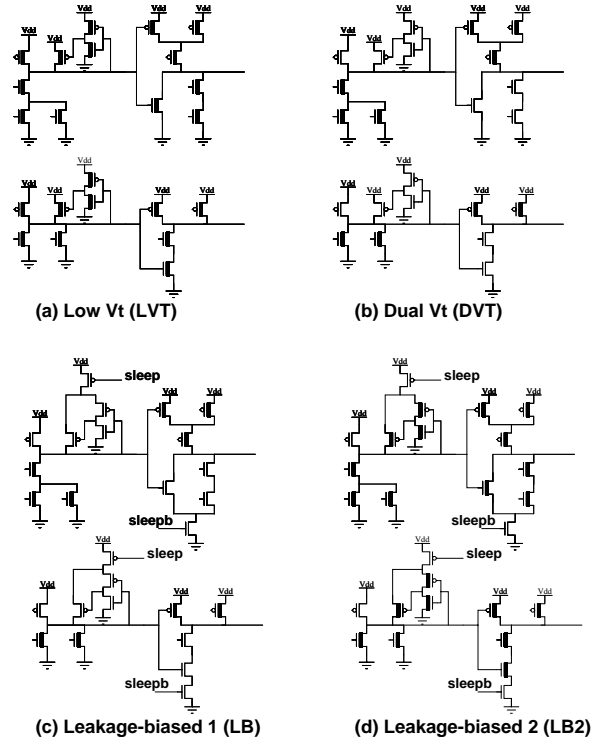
Vdd Vdd Vdd
Vdd
Vdd

Vdd
Vdd Vdd
Vdd Vdd

(a) Low Vt (LVT)

Vdd Vdd Vdd
Vdd
Vdd

Vdd
Vdd Vdd
Vdd Vdd

(b) Dual Vt (DVT)

Vdd
sleep
Vdd Vdd
Vdd
sleepb

Vdd
sleep
Vdd
Vdd Vdd
sleepb

(c) Leakage-biased 1 (LB)

Vdd
sleep
Vdd Vdd
Vdd
sleepb

Vdd
sleep
Vdd Vdd
Vdd
sleepb

(d) Leakage-biased 2 (LB2)